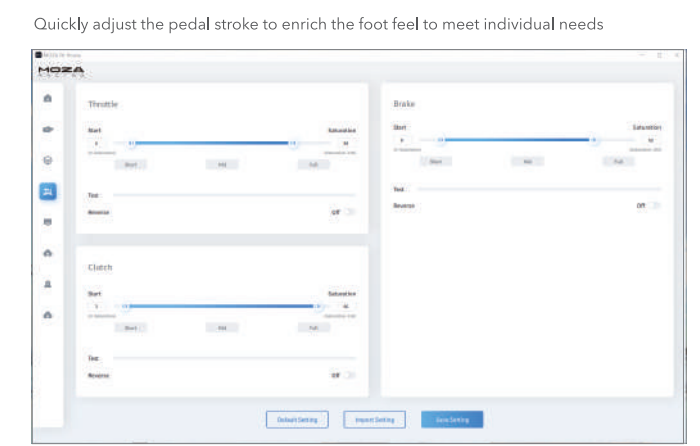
Quickly adjust the pedal stroke to enrich the foot feel to meet individual needs

MOZA

Throttle

Start

Saturation

Short

Mid

Full

Test

Reverse

Off

Clutch

Start

Saturation

Short

Mid

Full

Test

Reverse

Off

Brake

Start

Saturation

Short

Mid

Full

Test

Reverse

Off

Default Setting

Import Setting

Save Setting